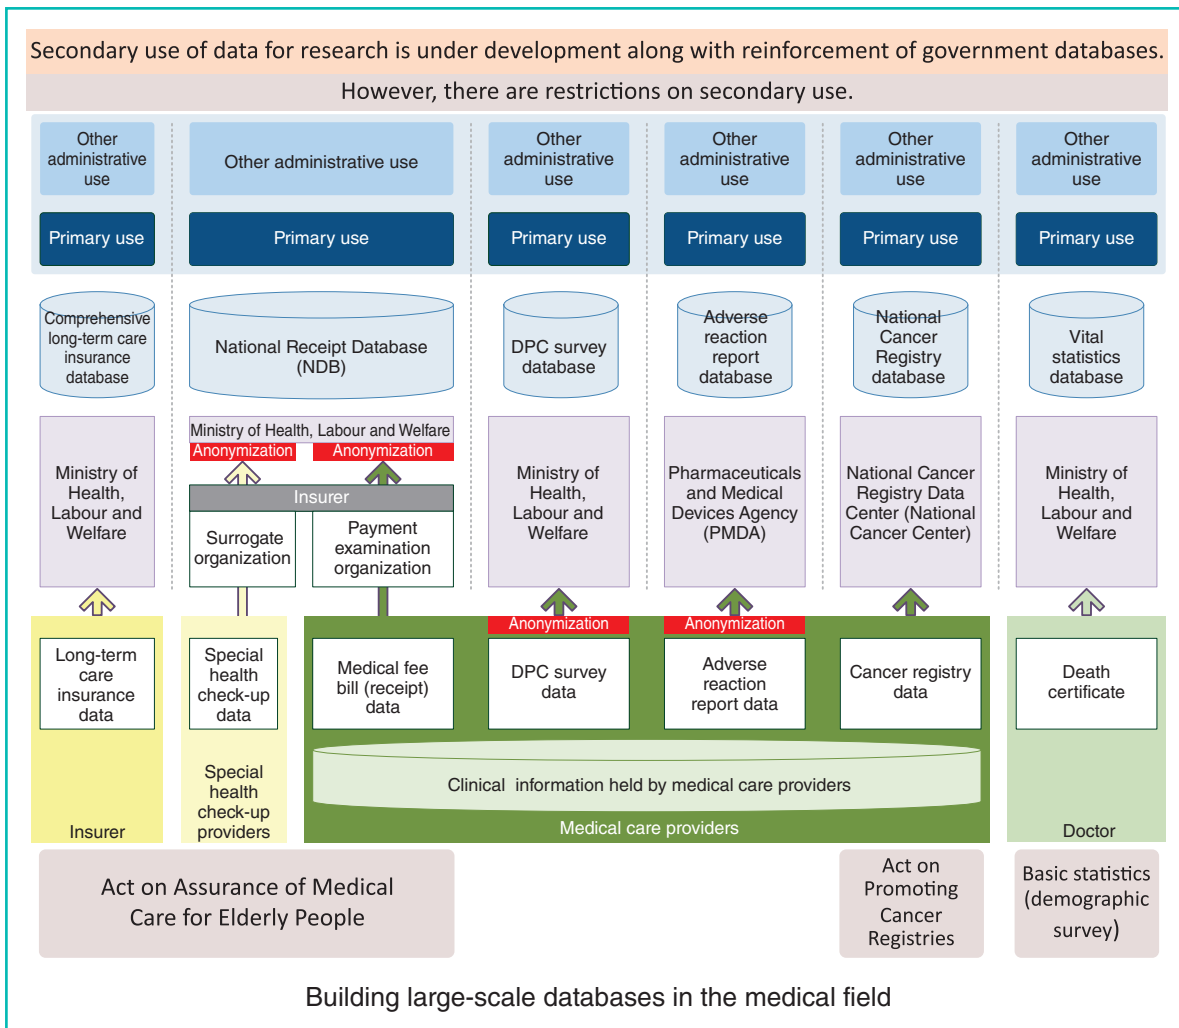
Secondary use of data for research is under development along with reinforcement of government databases.

However, there are restrictions on secondary use.

Other administrative use

Other administrative use

Other administrative use

Other administrative use

Other administrative use

Other administrative use

Primary use

Primary use

Primary use

Primary use

Primary use

Primary use

Comprehensive long-term care insurance database

National Receipt Database (NDB)

DPC survey database

Adverse reaction report database

National Cancer Registry database

Vital statistics database

Ministry of Health, Labour and Welfare

Ministry of Health, Labour and Welfare

Anonymization

Anonymization

Insurer

Surrogate organization

Payment examination organization

Ministry of Health, Labour and Welfare

Pharmaceuticals and Medical Devices Agency (PMDA)

National Cancer Registry Data Center (National Cancer Center)

Ministry of Health, Labour and Welfare

Anonymization

Anonymization

Long-term care insurance data

Special health check-up data

Medical fee bill (receipt) data

DPC survey data

Adverse reaction report data

Cancer registry data

Death certificate

Clinical information held by medical care providers

Insurer

Special health check-up providers

Medical care providers

Doctor

Act on Assurance of Medical Care for Elderly People

Act on Promoting Cancer Registries

Basic statistics (demographic survey)

Building large-scale databases in the medical field